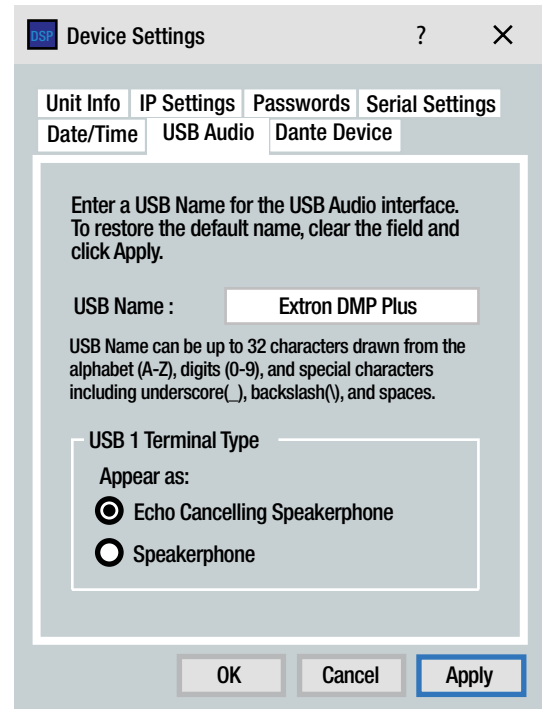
DSP Device Settings ? ×

Unit Info IP Settings Passwords Serial Settings
Date/Time USB Audio Dante Device

Enter a USB Name for the USB Audio interface. To restore the default name, clear the field and click Apply.

USB Name : Extron DMP Plus

USB Name can be up to 32 characters drawn from the alphabet (A-Z), digits (0-9), and special characters including underscore(_), backslash(\), and spaces.

USB 1 Terminal Type

Appear as:

Echo Cancelling Speakerphone

Speakerphone

OK Cancel Apply